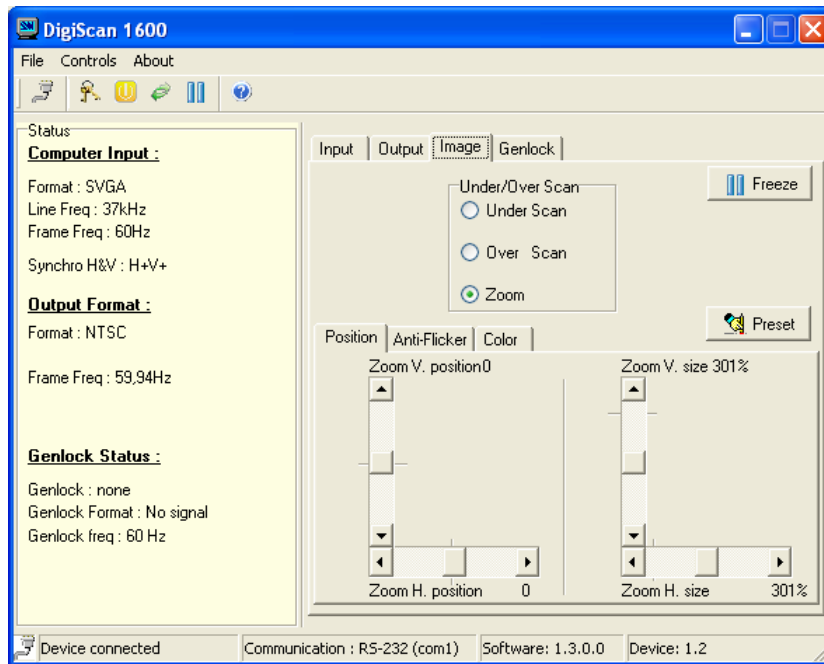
DigiScan 1600

File Controls About

Status
Computer Input :

Format : SVGA
Line Freq : 37kHz
Frame Freq : 60Hz

Synchro H&V : H+V+

Output Format :

Format : NTSC

Frame Freq : 59,94Hz

Genlock Status :

Genlock : none
Genlock Format : No signal
Genlock freq : 60 Hz

Input | Output | Image | Genlock

Under/Over Scan
Under Scan
Over Scan
Zoom

Freeze

Preset

Position | Anti-Flicker | Color

Zoom V. position0

Zoom V. size 301%

Zoom H. position 0

Zoom H. size 301%

Device connected | Communication : RS-232 (com1) | Software: 1.3.0.0 | Device: 1.2